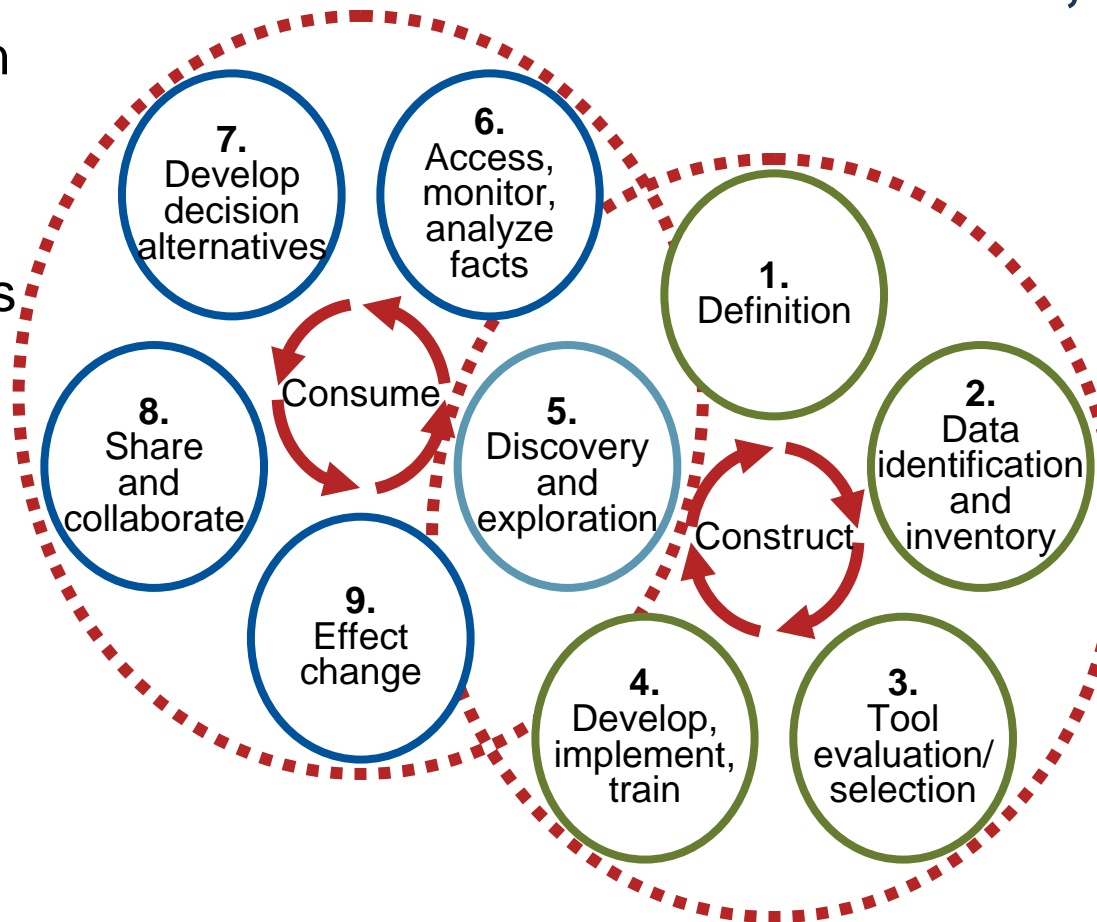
7.
Develop decision alternatives

6.
Access, monitor, analyze facts

1.
Definition

8.
Share and collaborate

Consume

5.
Discovery and exploration

2.
Data identification and inventory

Construct

9.
Effect change

4.
Develop, implement, train

3.
Tool evaluation/ selection